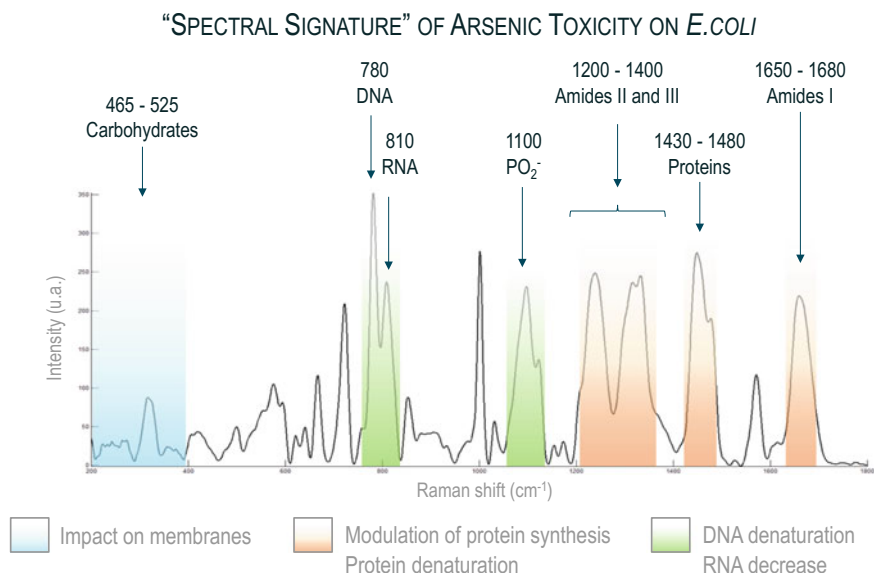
"SPECTRAL SIGNATURE" OF ARSENIC TOXICITY ON *E.COLI*

465 - 525
Carbohydrates

780
DNA

810
RNA

1100
$PO_2^-$

1200 - 1400
Amides II and III

1430 - 1480
Proteins

1650 - 1680
Amides I

350
300
250
200
150
100
50
0

Intensity (u.a.)

200
400
600
800
1000
1200
1400
1600
1800

Raman shift (cm$^{-1}$)

Impact on membranes

Modulation of protein synthesis
Protein denaturation

DNA denaturation
RNA decrease